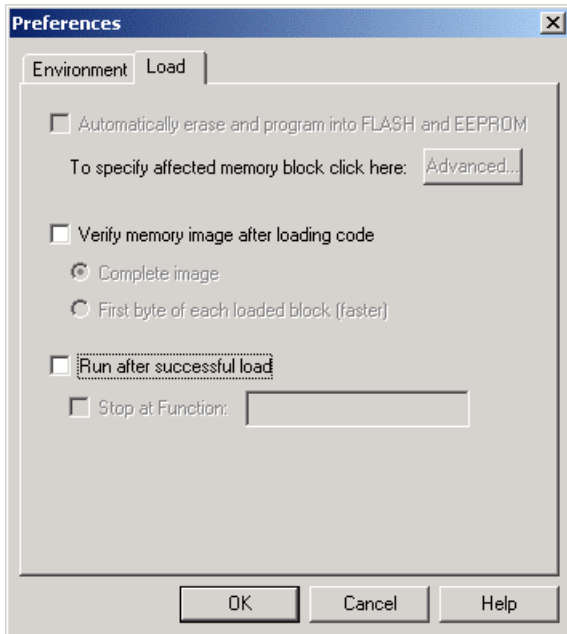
Preferences

Environment Load

Automatically erase and program into FLASH and EEPROM

To specify affected memory block click here: Advanced...

Verify memory image after loading code

Complete image

First byte of each loaded block (faster)

Run after successful load

Stop at Function:

OK Cancel Help